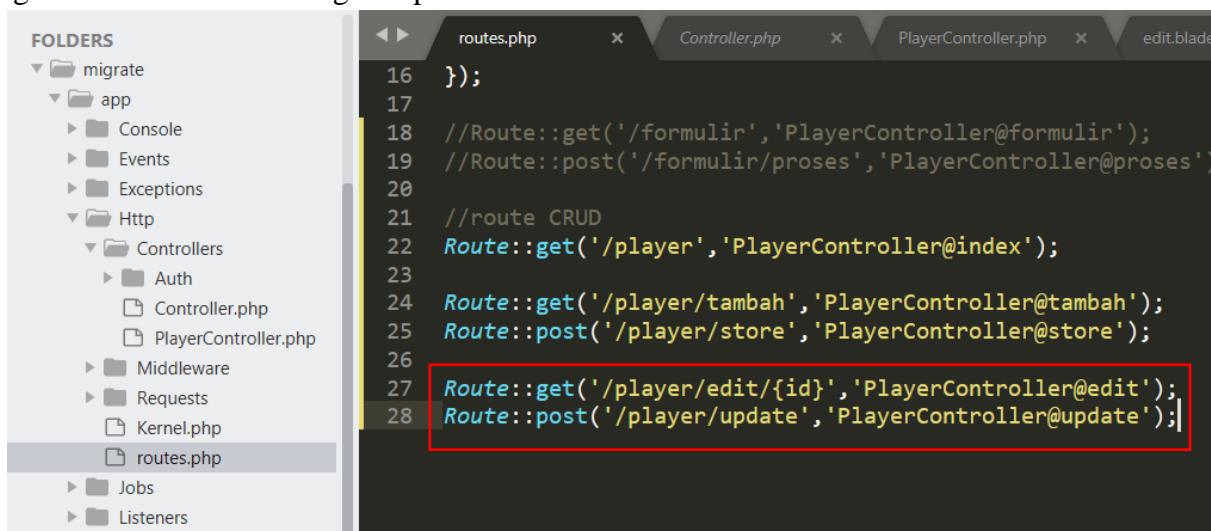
FOLDERS
migrate
app
Console
Events
Exceptions
Http
Controllers
Auth
Controller.php
PlayerController.php
Middleware
Requests
Kernel.php
routes.php
Jobs
Listeners

routes.php ×
Controller.php ×
PlayerController.php ×
edit.blade

16 });
17
18 //Route::get('/formulir','PlayerController@formulir');
19 //Route::post('/formulir/proses','PlayerController@proses'
20
21 //route CRUD
22 Route::get('/player','PlayerController@index');
23
24 Route::get('/player/tambah','PlayerController@tambah');
25 Route::post('/player/store','PlayerController@store');
26
27 Route::get('/player/edit/{id}','PlayerController@edit');
28 Route::post('/player/update','PlayerController@update');